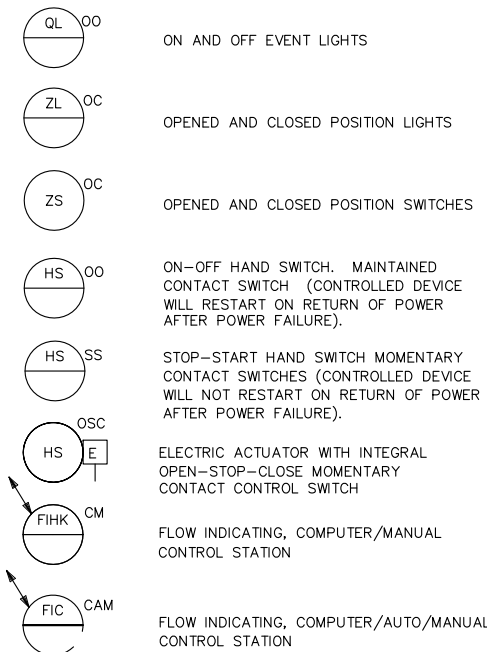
QL OO

ON AND OFF EVENT LIGHTS

ZL OC

OPENED AND CLOSED POSITION LIGHTS

OC
ZS

OPENED AND CLOSED POSITION SWITCHES

HS OO

ON–OFF HAND SWITCH. MAINTAINED CONTACT SWITCH (CONTROLLED DEVICE WILL RESTART ON RETURN OF POWER AFTER POWER FAILURE).

HS SS

STOP–START HAND SWITCH MOMENTARY CONTACT SWITCHES (CONTROLLED DEVICE WILL NOT RESTART ON RETURN OF POWER AFTER POWER FAILURE).

OSC
HS E

ELECTRIC ACTUATOR WITH INTEGRAL OPEN–STOP–CLOSE MOMENTARY CONTACT CONTROL SWITCH

FIHK CM

FLOW INDICATING, COMPUTER/MANUAL CONTROL STATION

FIC CAM

FLOW INDICATING, COMPUTER/AUTO/MANUAL CONTROL STATION